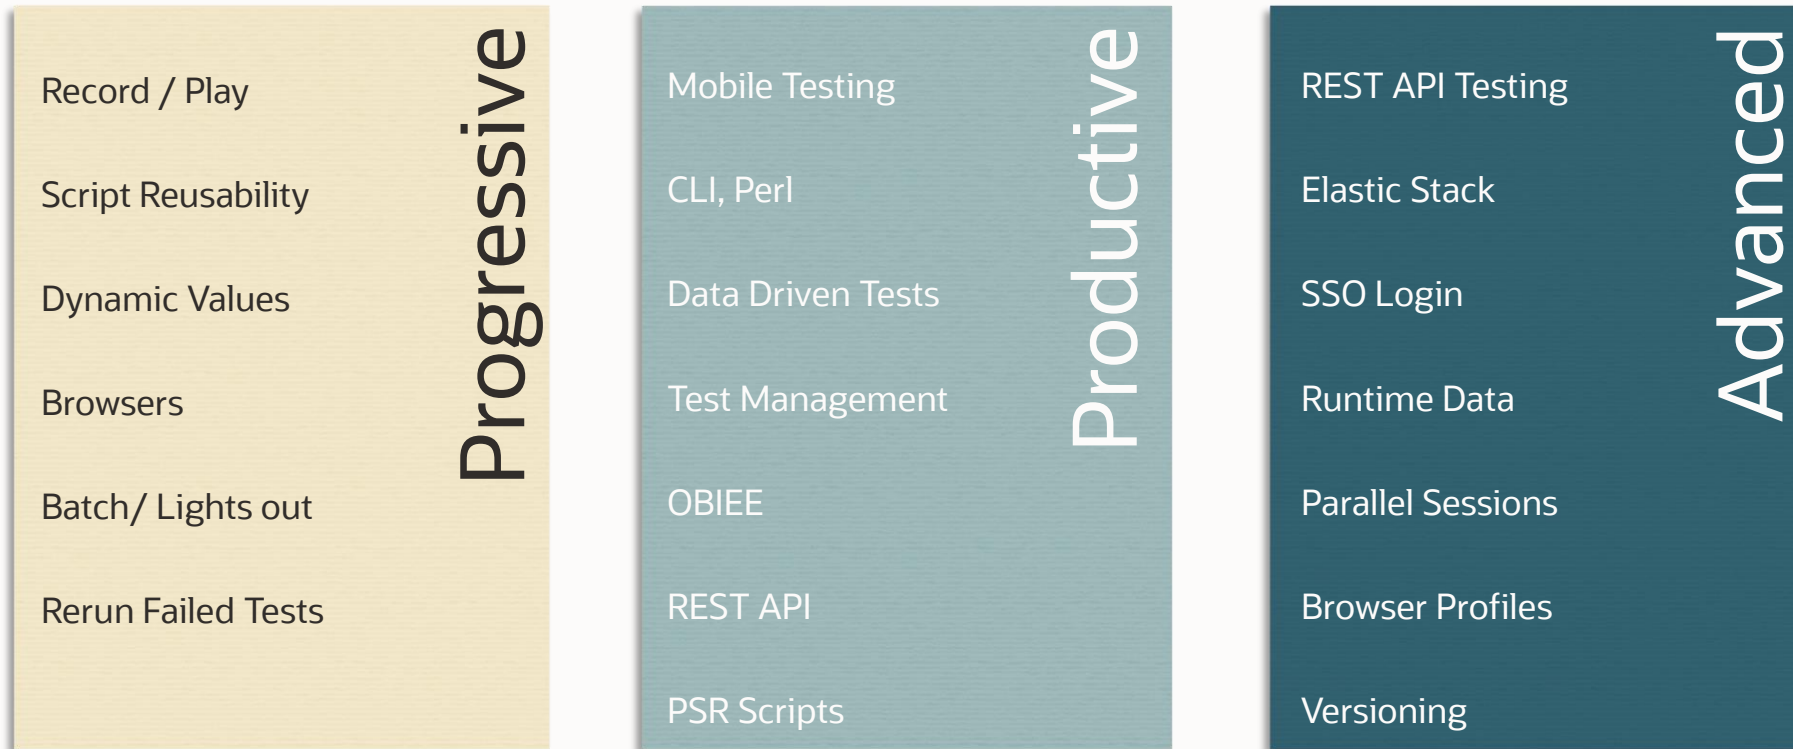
Progressive

Record / Play

Script Reusability

Dynamic Values

Browsers

Batch/ Lights out

Rerun Failed Tests

Productive

Mobile Testing

CLI, Perl

Data Driven Tests

Test Management

OBIEE

REST API

PSR Scripts

Advanced

REST API Testing

Elastic Stack

SSO Login

Runtime Data

Parallel Sessions

Browser Profiles

Versioning